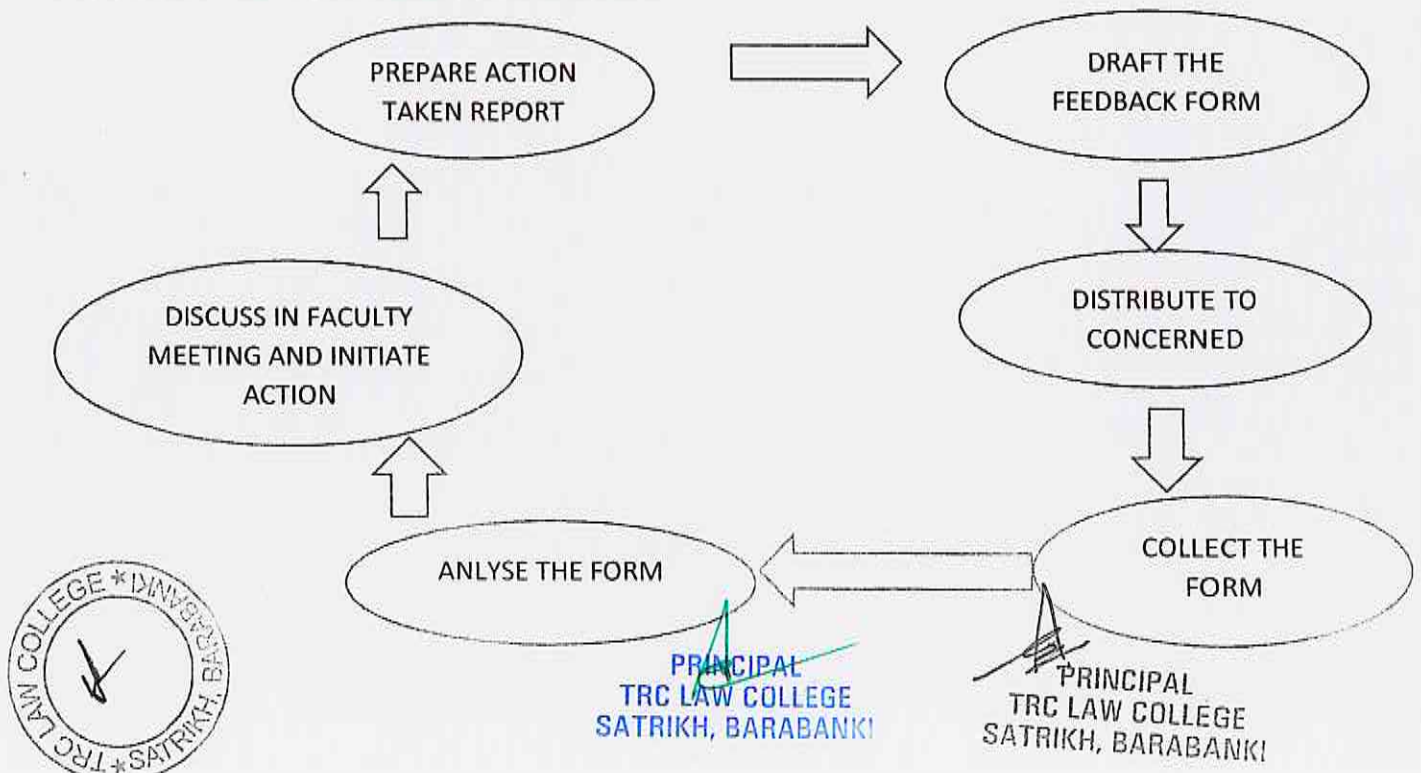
PREPARE ACTION TAKEN REPORT

DRAFT THE FEEDBACK FORM

DISCUSS IN FACULTY MEETING AND INITIATE ACTION

DISTRIBUTE TO CONCERNED

ANLYSE THE FORM

COLLECT THE FORM

TRC LAW COLLEGE * SATRIKH, BARABANKI

PRINCIPAL
TRC LAW COLLEGE
SATRIKH, BARABANKI

PRINCIPAL
TRC LAW COLLEGE
SATRIKH, BARABANKI